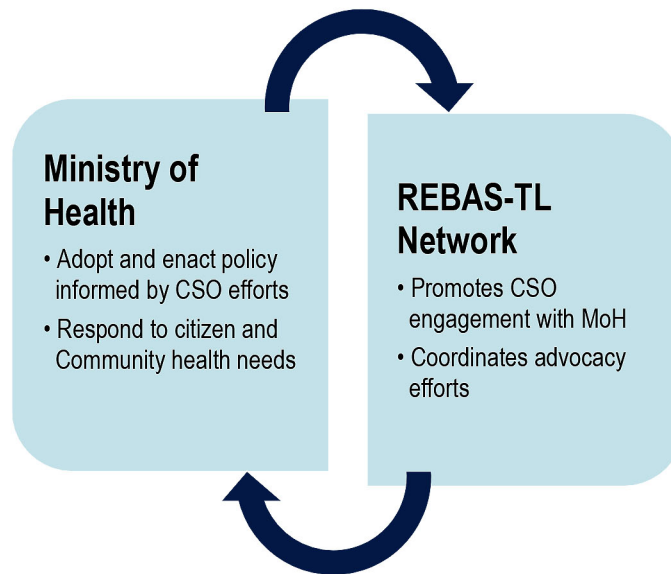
Ministry of Health

• Adopt and enact policy informed by CSO efforts

• Respond to citizen and Community health needs

REBAS-TL Network

• Promotes CSO engagement with MoH

• Coordinates advocacy efforts